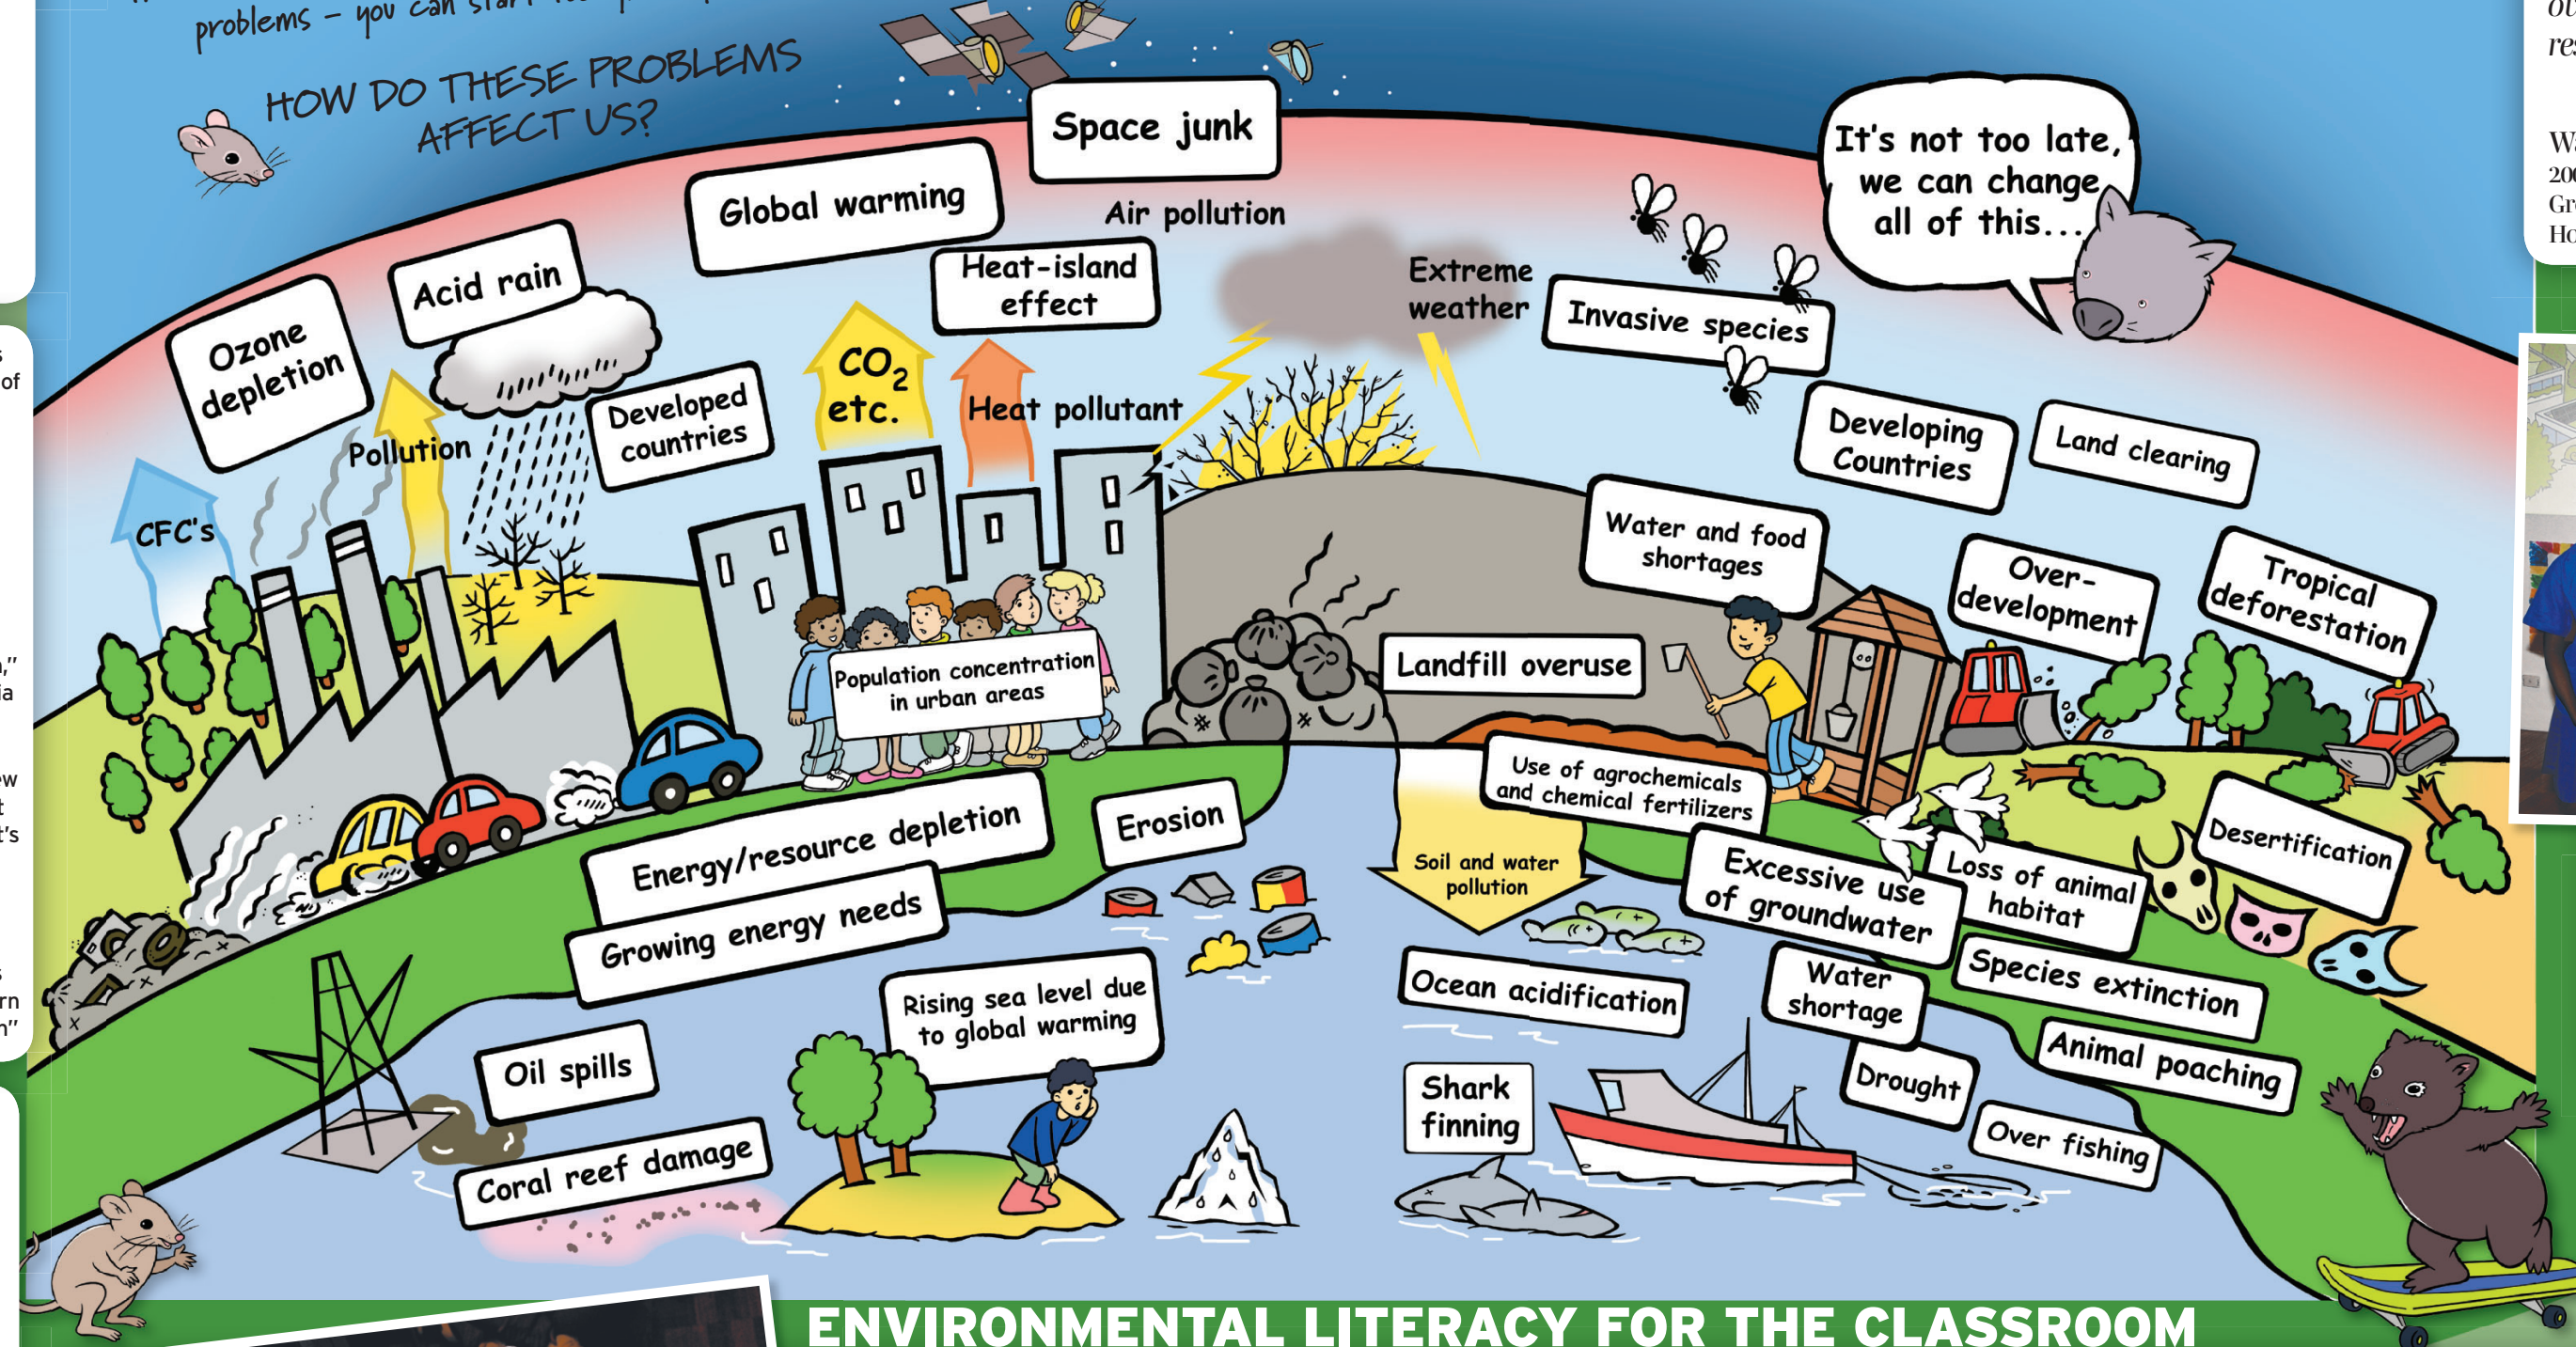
problems – you can start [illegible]

HOW DO THESE PROBLEMS AFFECT US?

Space junk

Global warming

Air pollution

It's not too late, we can change all of this...

Acid rain

Heat-island effect

Extreme weather

Invasive species

Ozone depletion

$CO_2$ etc.

Developed countries

Heat pollutant

Pollution

CFC's

Developing Countries

Land clearing

Water and food shortages

Over-development

Tropical deforestation

Population concentration in urban areas

Landfill overuse

Use of agrochemicals and chemical fertilizers

Energy/resource depletion

Erosion

Soil and water pollution

Excessive use of groundwater

Loss of animal habitat

Desertification

Growing energy needs

Ocean acidification

Water shortage

Species extinction

Rising sea level due to global warming

Oil spills

Drought

Animal poaching

Shark finning

Coral reef damage

Over fishing

ENVIRONMENTAL LITERACY FOR THE CLASSROOM